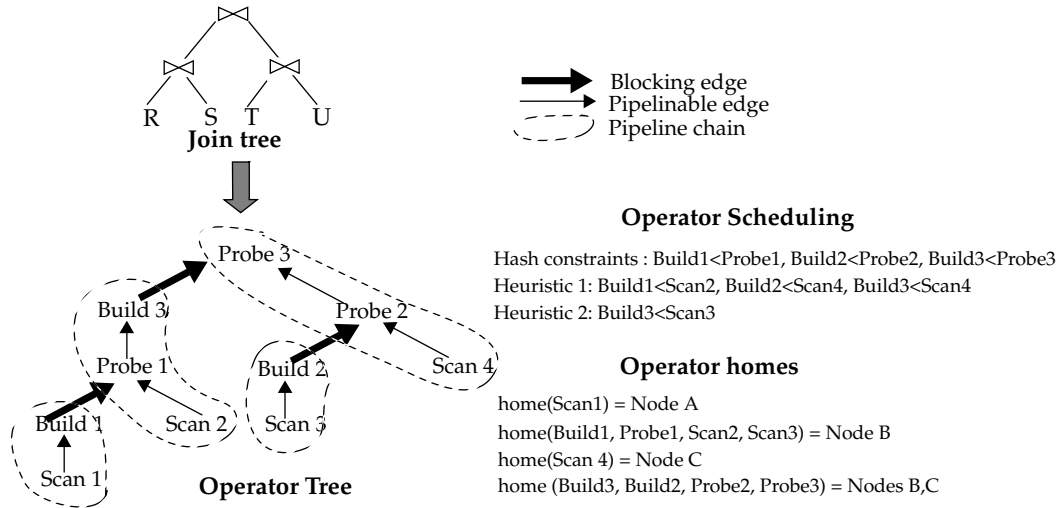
$\bowtie$

$\bowtie$ $\bowtie$

R S T U

**Join tree**

Blocking edge
Pipelinable edge
Pipeline chain

Probe 3

Build 3

Probe 2

Probe 1

Build 2

Scan 4

Build 1

Scan 2

Scan 3

Scan 1

**Operator Tree**

**Operator Scheduling**

Hash constraints : Build1<Probe1, Build2<Probe2, Build3<Probe3
Heuristic 1: Build1<Scan2, Build2<Scan4, Build3<Scan4
Heuristic 2: Build3<Scan3

**Operator homes**

home(Scan1) = Node A
home(Build1, Probe1, Scan2, Scan3) = Node B
home(Scan 4) = Node C
home (Build3, Build2, Probe2, Probe3) = Nodes B,C